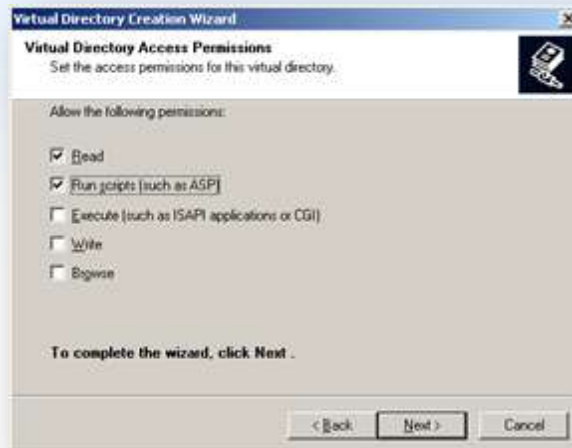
Virtual Directory Creation Wizard

Virtual Directory Access Permissions
Set the access permissions for this virtual directory.

Allow the following permissions:

Read

Run scripts (such as ASP)

Execute (such as ISAPI applications or CGI)

Write

Browse

To complete the wizard, click Next .

< Back Next > Cancel